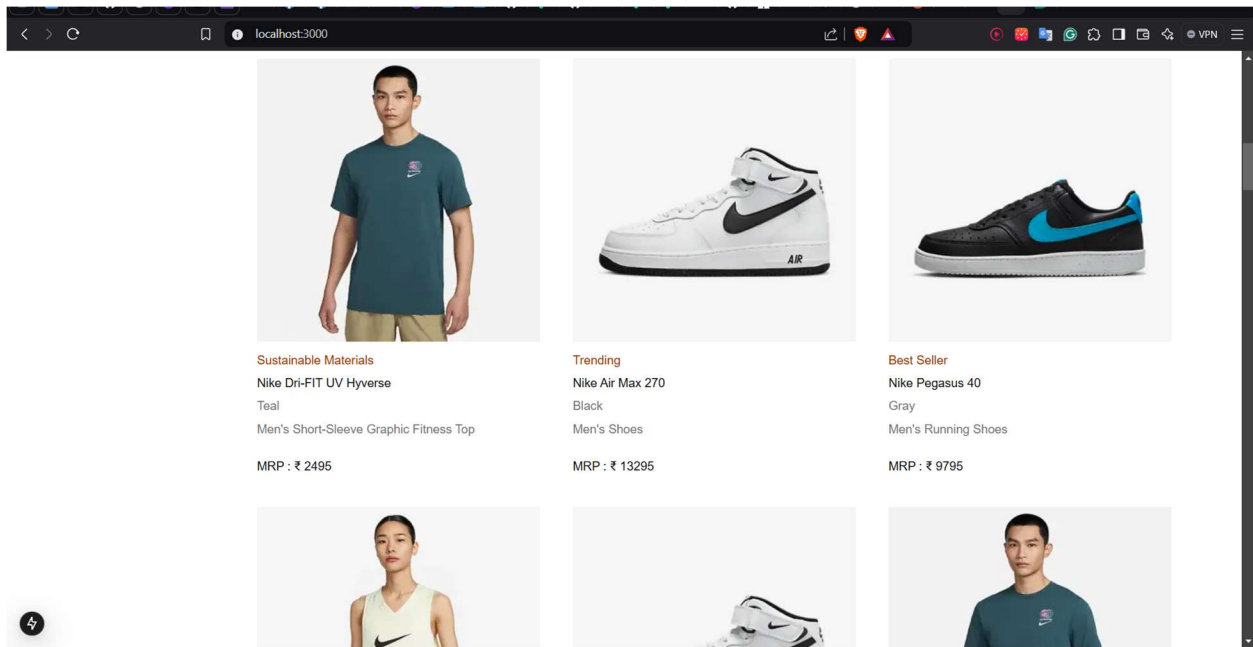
localhost:3000

VPN

AIR

Sustainable Materials
Nike Dri-FIT UV Hyverse
Teal
Men's Short-Sleeve Graphic Fitness Top

MRP : ₹ 2495

Trending
Nike Air Max 270
Black
Men's Shoes

MRP : ₹ 13295

Best Seller
Nike Pegasus 40
Gray
Men's Running Shoes

MRP : ₹ 9795